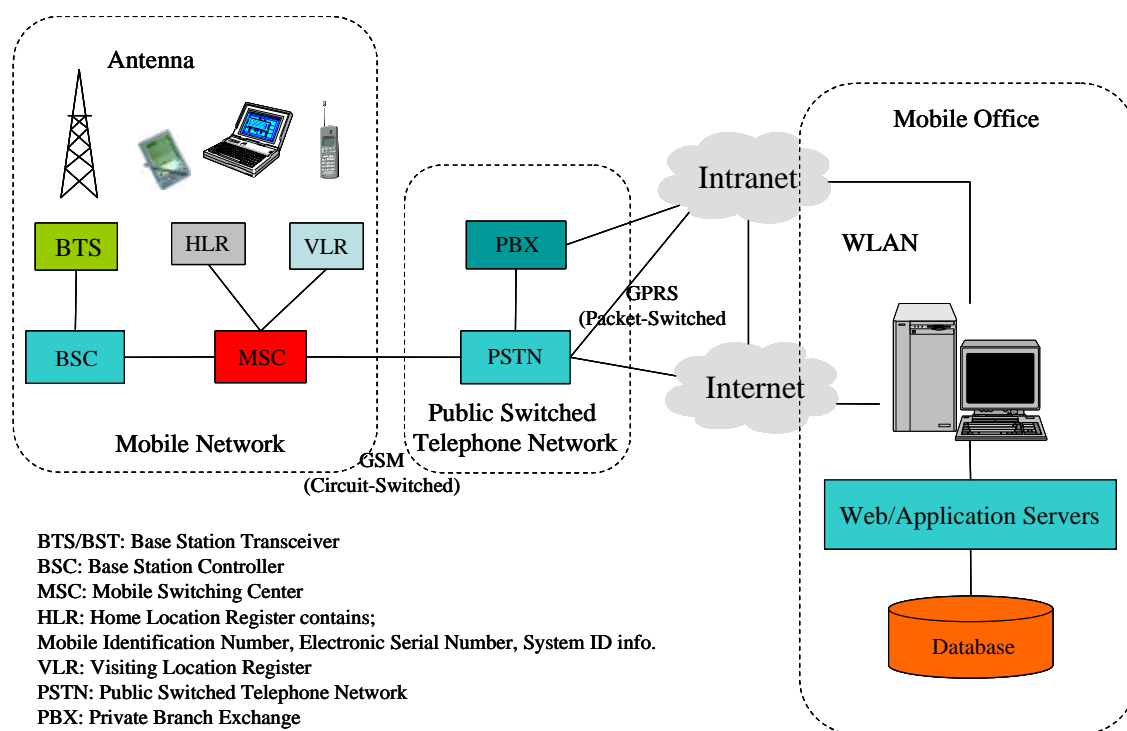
Antenna

BTS

HLR

VLR

BSC

MSC

Mobile Network

PBX

PSTN

Public Switched Telephone Network

GSM (Circuit-Switched)

GPRS (Packet-Switched

Intranet

Internet

Mobile Office

WLAN

Web/Application Servers

Database

BTS/BST: Base Station Transceiver
BSC: Base Station Controller
MSC: Mobile Switching Center
HLR: Home Location Register contains;
Mobile Identification Number, Electronic Serial Number, System ID info.
VLR: Visiting Location Register
PSTN: Public Switched Telephone Network
PBX: Private Branch Exchange